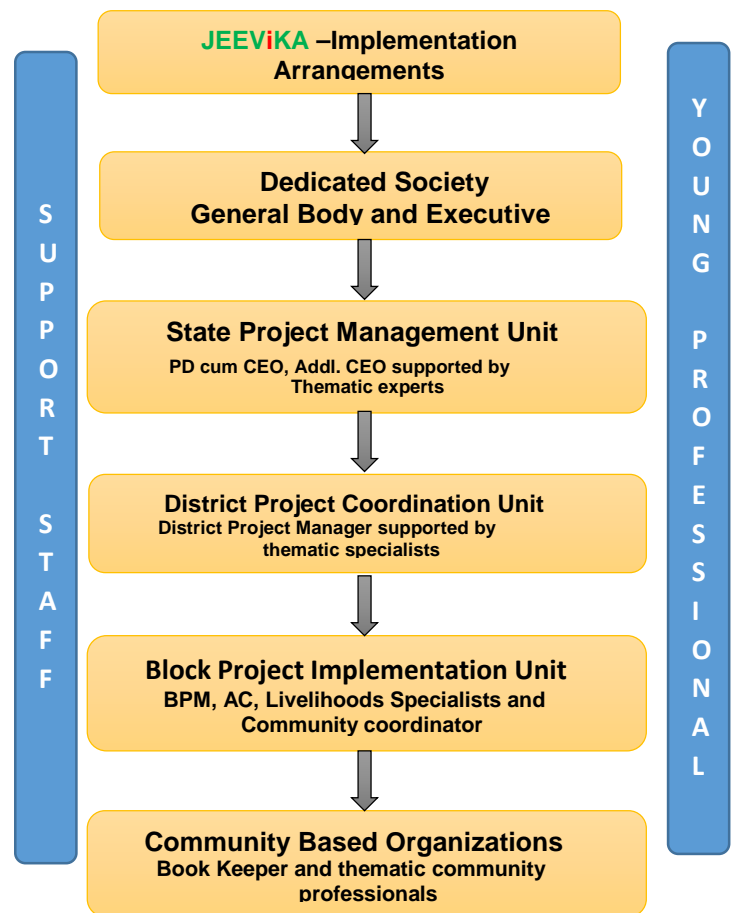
JEEViKA –Implementation Arrangements

SUPPORT STAFF

YOUNG PROFESSIONAL

Dedicated Society
General Body and Executive

State Project Management Unit
PD cum CEO, Addl. CEO supported by Thematic experts

District Project Coordination Unit
District Project Manager supported by thematic specialists

Block Project Implementation Unit
BPM, AC, Livelihoods Specialists and Community coordinator

Community Based Organizations
Book Keeper and thematic community professionals